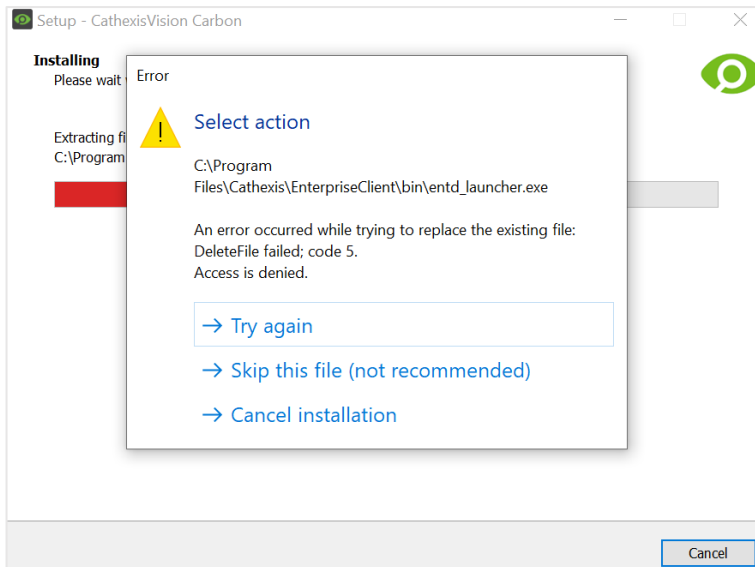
Setup - CathexisVision Carbon

Installing
Please wait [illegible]

Extracting fi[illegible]
C:\Program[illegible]

Error

Select action

C:\Program Files\Cathexis\EnterpriseClient\bin\entd_launcher.exe

An error occurred while trying to replace the existing file:
DeleteFile failed; code 5.
Access is denied.

→ Try again

→ Skip this file (not recommended)

→ Cancel installation

Cancel